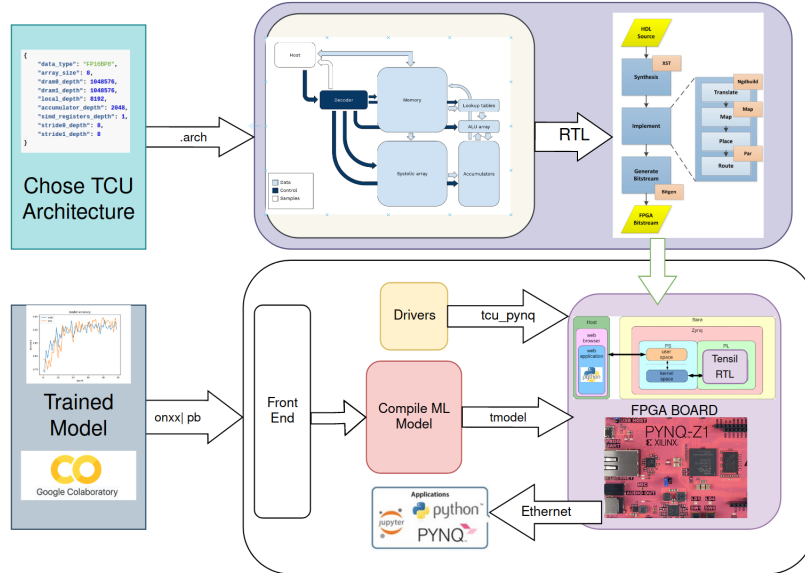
{
"data_type": "FP16BP8",
"array_size": 8,
"dram0_depth": 1048576,
"dram1_depth": 1048576,
"local_depth": 8192,
"accumulator_depth": 2048,
"simd_registers_depth": 1,
"stride0_depth": 8,
"stride1_depth": 8
}

Chose TCU Architecture

.arch

Host

Decoder

Memory

Lookup tables

ALU array

Systolic array

Accumulators

Data
Control
Samples

RTL

HDL Source

Synthesis

XST

Implement

Ngdbuild

Translate

Map

Map

Place

Par

Route

Generate Bitstream

Bitgen

FPGA Bitstream

Trained Model

Google Colaboratory

onxx| pb

Front End

Drivers

tcu_pynq

Compile ML Model

tmodel

Host

web browser

web application

Base

Zynq

PS

user space

kernel space

PL

Tensil RTL

FPGA BOARD

PYNQ-Z1

XILINX

Applications

jupyter

python

PYNQ

Ethernet